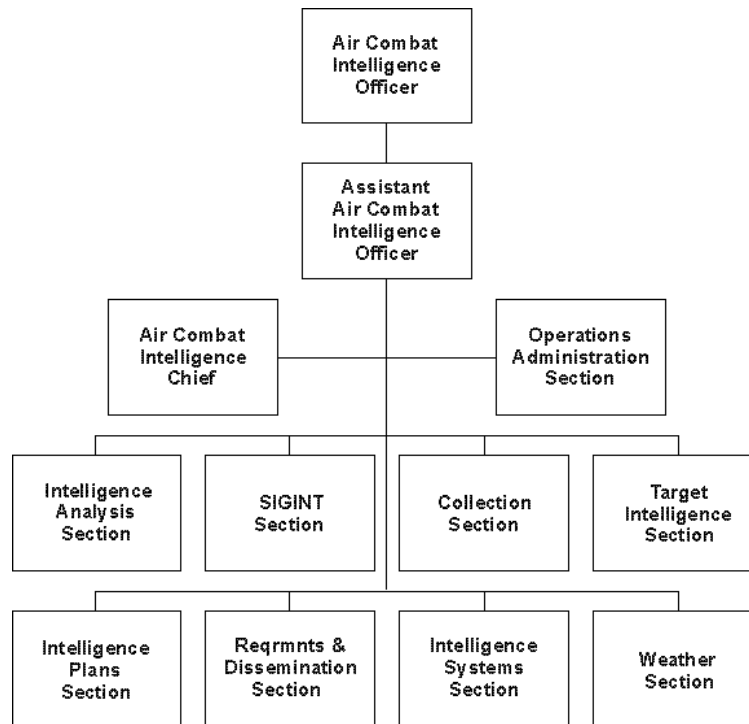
Air Combat Intelligence Officer

Assistant Air Combat Intelligence Officer

Air Combat Intelligence Chief

Operations Administration Section

Intelligence Analysis Section

SIGINT Section

Collection Section

Target Intelligence Section

Intelligence Plans Section

Reqrmnts & Dissemination Section

Intelligence Systems Section

Weather Section